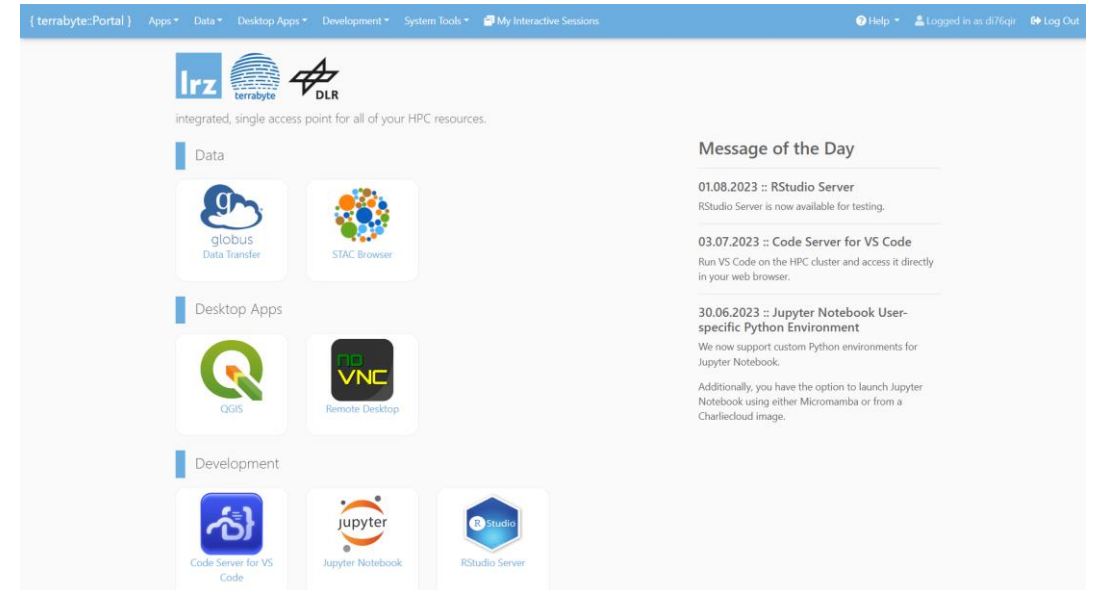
{ terrabyte::Portal } Apps ▾ Data ▾ Desktop Apps ▾ Development ▾ System Tools ▾ My Interactive Sessions

Help ▾ Logged in as di76qir Log Out

lrz terrabyte DLR

integrated, single access point for all of your HPC resources.

Data

globus
Data Transfer

STAC Browser

Desktop Apps

QGIS

noVNC
Remote Desktop

Development

Code Server for VS Code

jupyter
Jupyter Notebook

R Studio
RStudio Server

Message of the Day

01.08.2023 :: RStudio Server

RStudio Server is now available for testing.

03.07.2023 :: Code Server for VS Code

Run VS Code on the HPC cluster and access it directly in your web browser.

30.06.2023 :: Jupyter Notebook User-specific Python Environment

We now support custom Python environments for Jupyter Notebook.

Additionally, you have the option to launch Jupyter Notebook using either Micromamba or from a Charliecloud image.